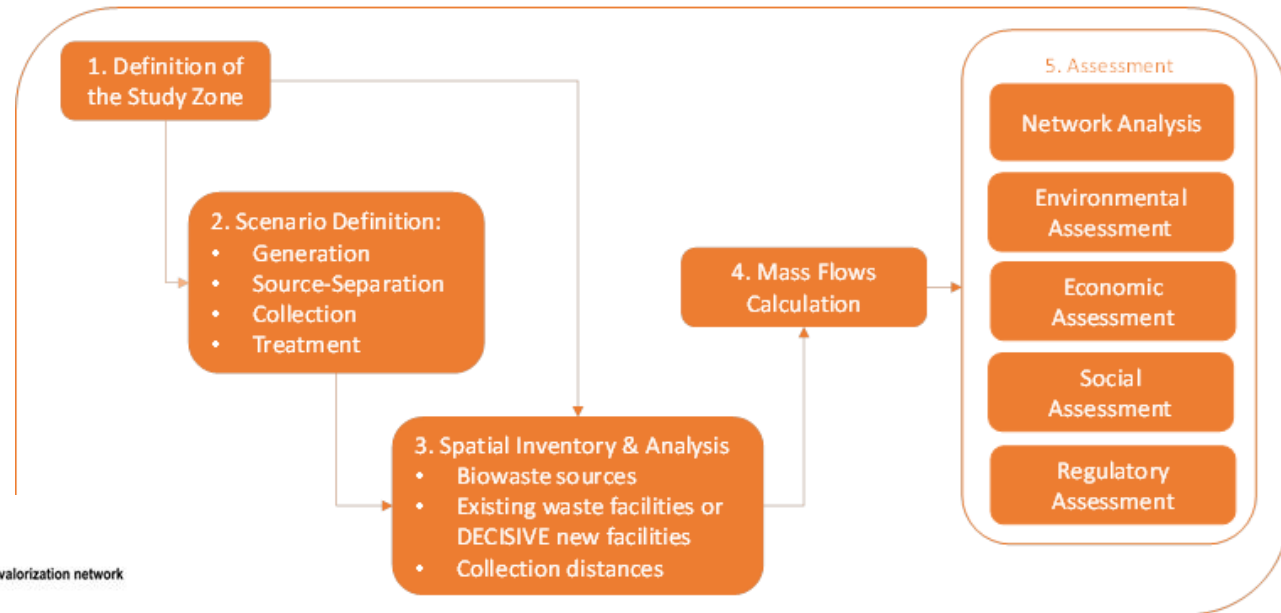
1. Definition of the Study Zone

2. Scenario Definition:
- Generation
- Source-Separation
- Collection
- Treatment

3. Spatial Inventory & Analysis
- Biowaste sources
- Existing waste facilities or DECISIVE new facilities
- Collection distances

4. Mass Flows Calculation

5. Assessment

Network Analysis

Environmental Assessment

Economic Assessment

Social Assessment

Regulatory Assessment

valorization network